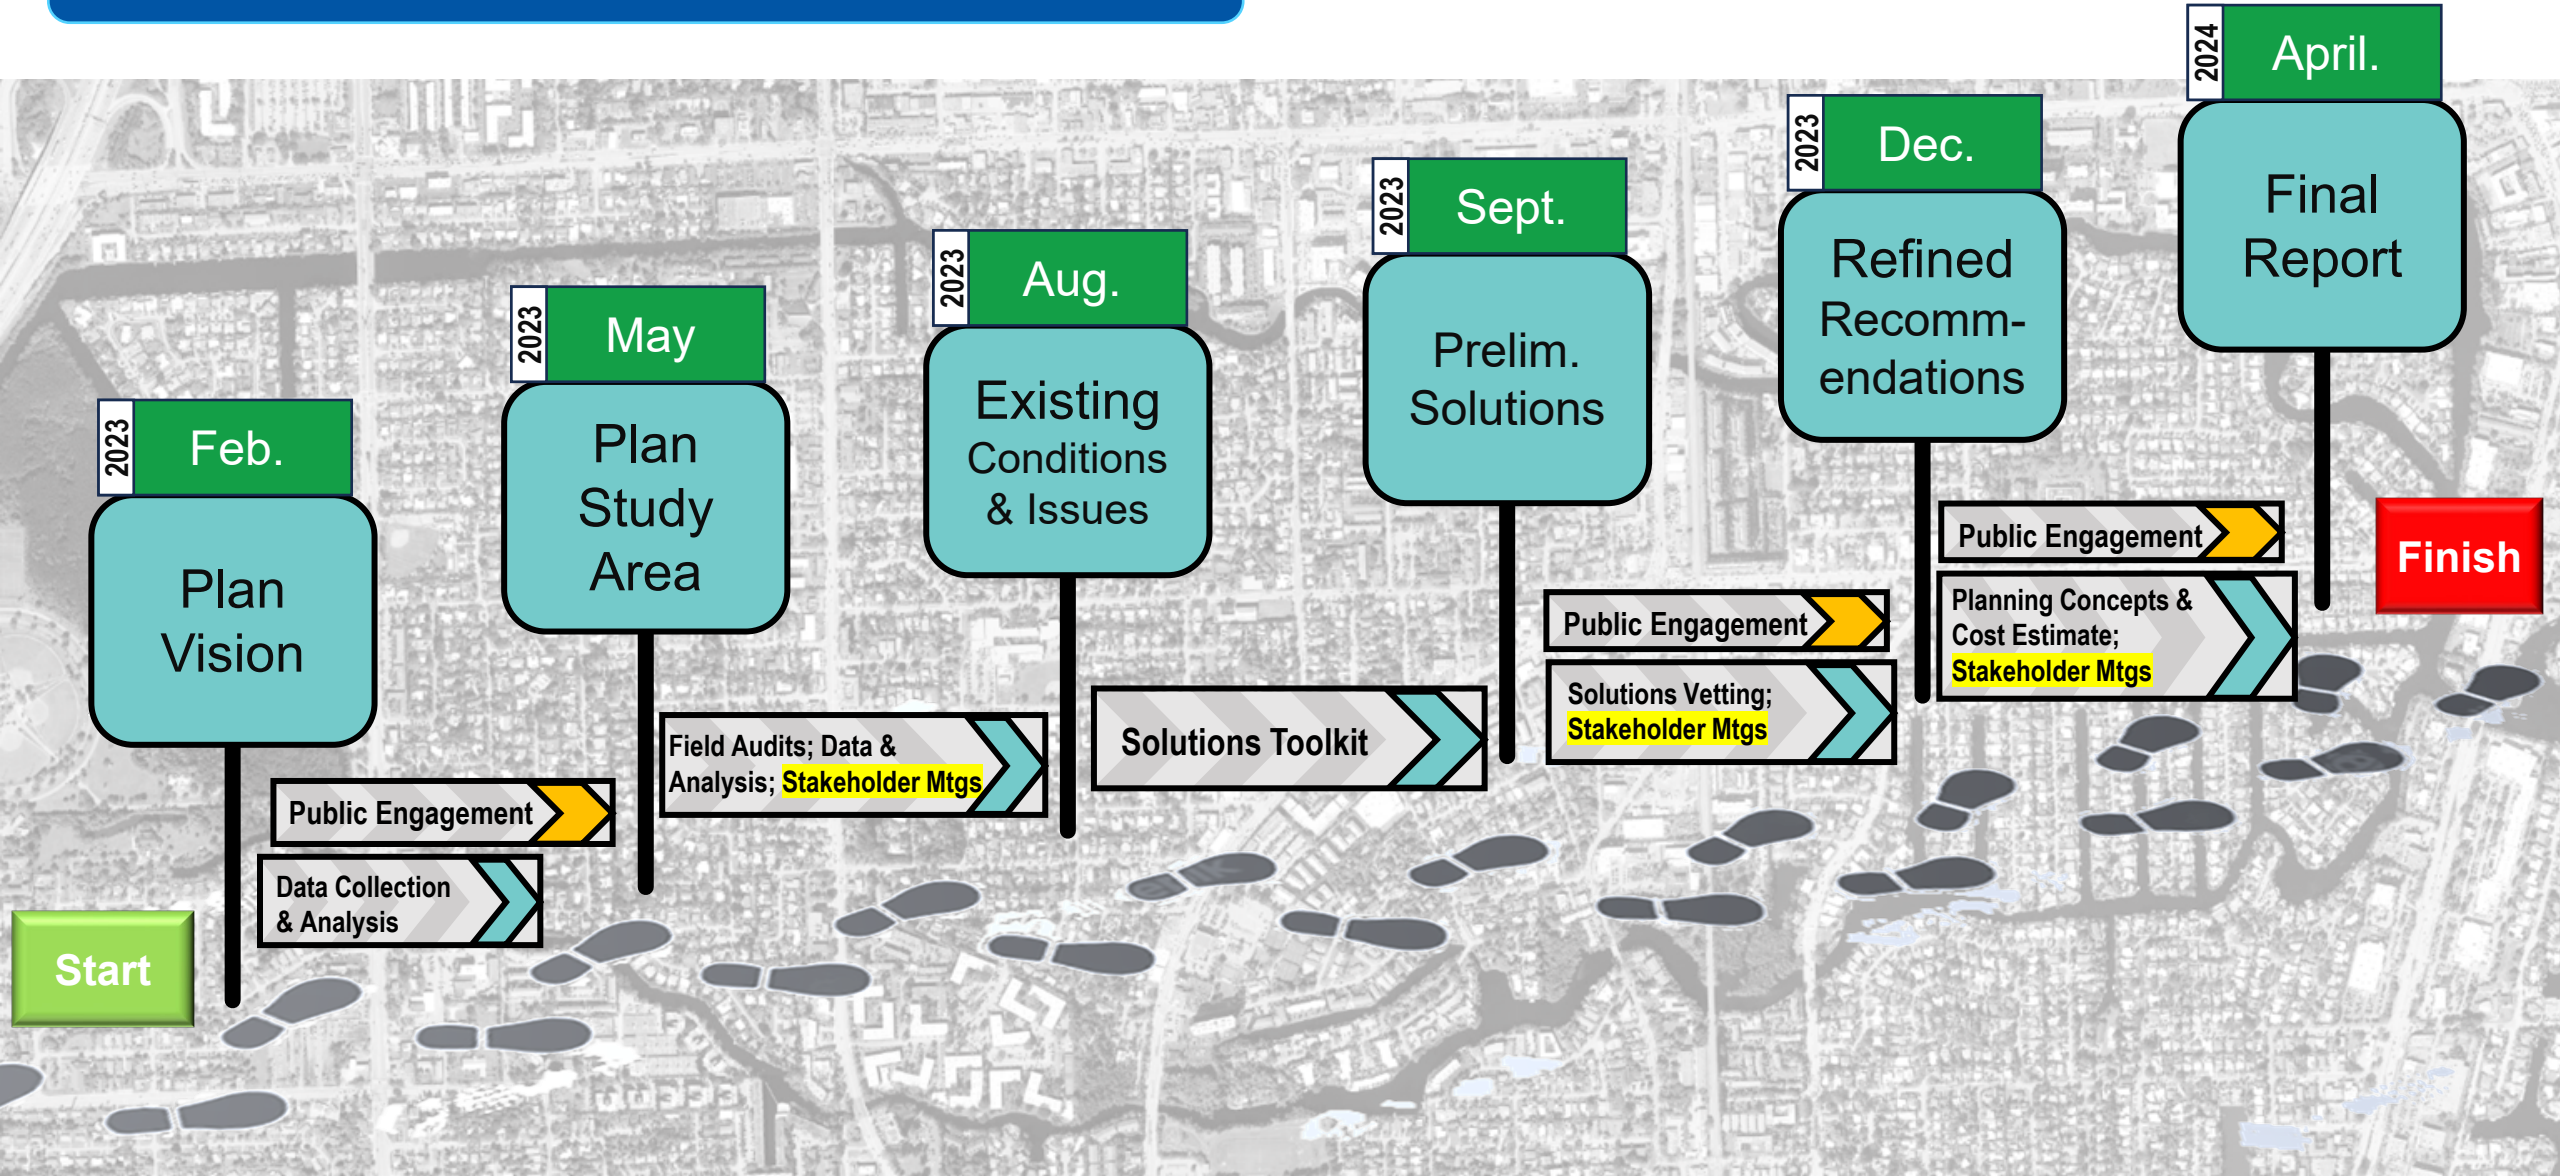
Start

2023
Feb.
Plan Vision

Public Engagement

Data Collection & Analysis

2023
May
Plan Study Area

Field Audits; Data & Analysis; Stakeholder Mtgs

2023
Aug.
Existing Conditions & Issues

Solutions Toolkit

2023
Sept.
Prelim. Solutions

Public Engagement

Solutions Vetting; Stakeholder Mtgs

2023
Dec.
Refined Recommendations

Public Engagement

Planning Concepts & Cost Estimate; Stakeholder Mtgs

2024
April.
Final Report

Finish